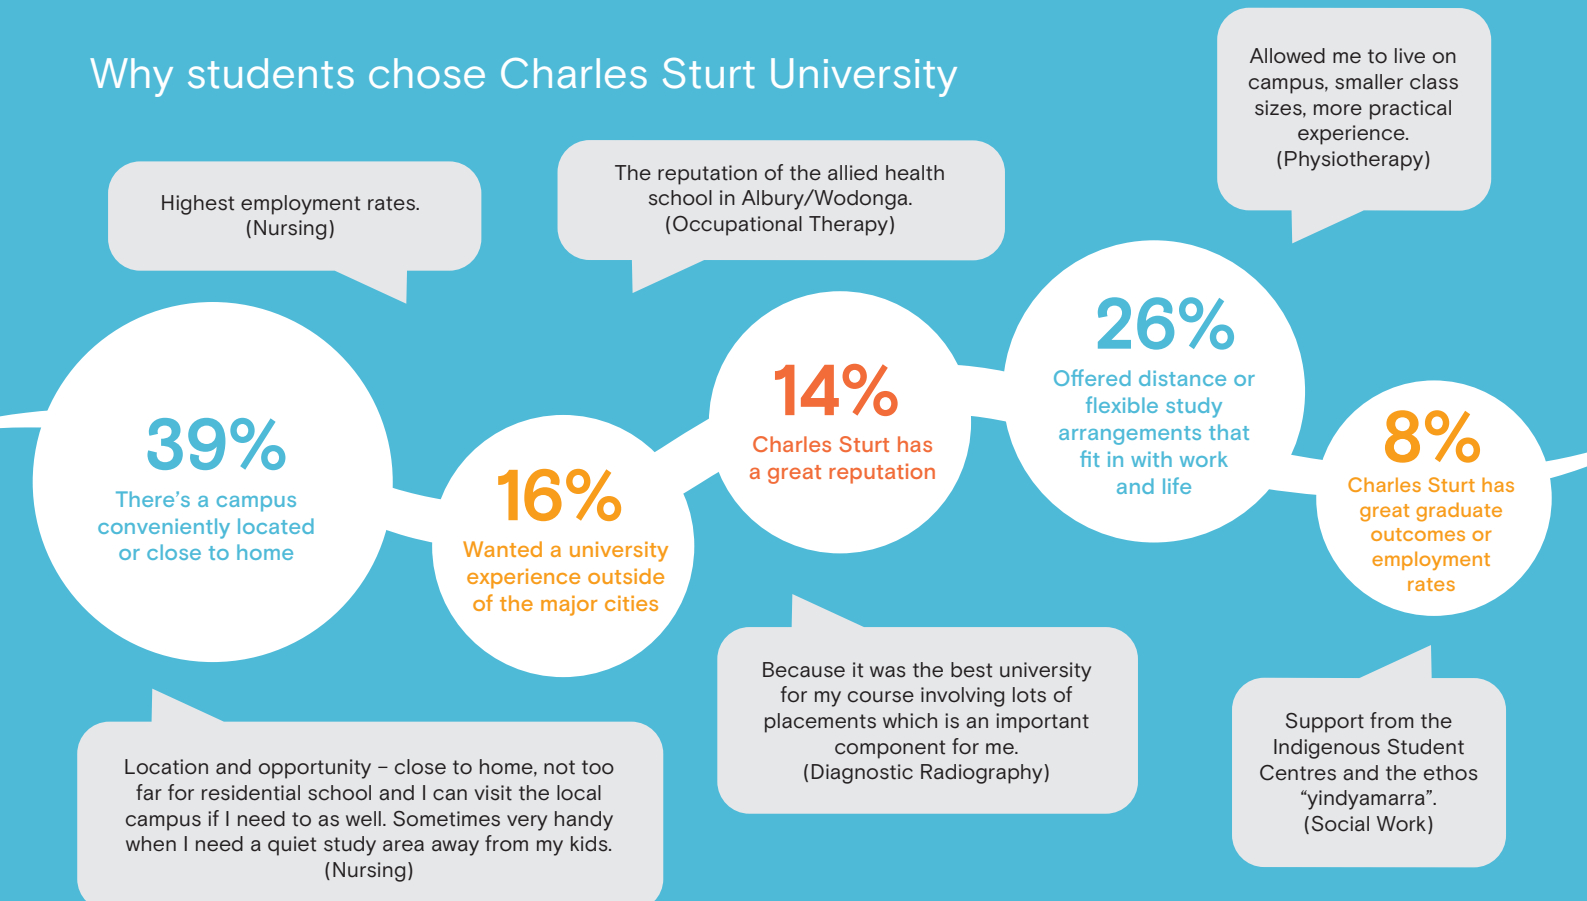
Why students chose Charles Sturt University

Highest employment rates. (Nursing)

The reputation of the allied health school in Albury/Wodonga. (Occupational Therapy)

Allowed me to live on campus, smaller class sizes, more practical experience. (Physiotherapy)

39%
There's a campus conveniently located or close to home

16%
Wanted a university experience outside of the major cities

14%
Charles Sturt has a great reputation

26%
Offered distance or flexible study arrangements that fit in with work and life

8%
Charles Sturt has great graduate outcomes or employment rates

Location and opportunity – close to home, not too far for residential school and I can visit the local campus if I need to as well. Sometimes very handy when I need a quiet study area away from my kids. (Nursing)

Because it was the best university for my course involving lots of placements which is an important component for me. (Diagnostic Radiography)

Support from the Indigenous Student Centres and the ethos "yindyamarra". (Social Work)